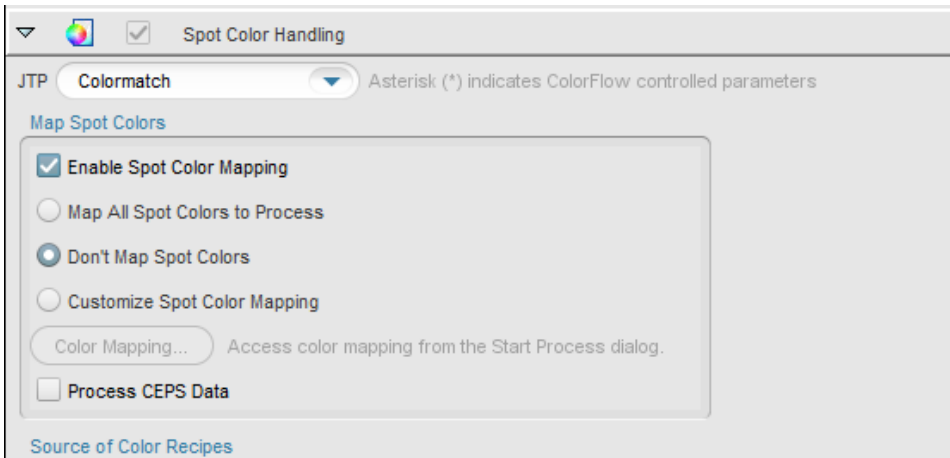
Spot Color Handling

JTP Colormatch

Asterisk (*) indicates ColorFlow controlled parameters

Map Spot Colors

Enable Spot Color Mapping

Map All Spot Colors to Process

Don't Map Spot Colors

Customize Spot Color Mapping

Color Mapping... Access color mapping from the Start Process dialog.

Process CEPS Data

Source of Color Recipes